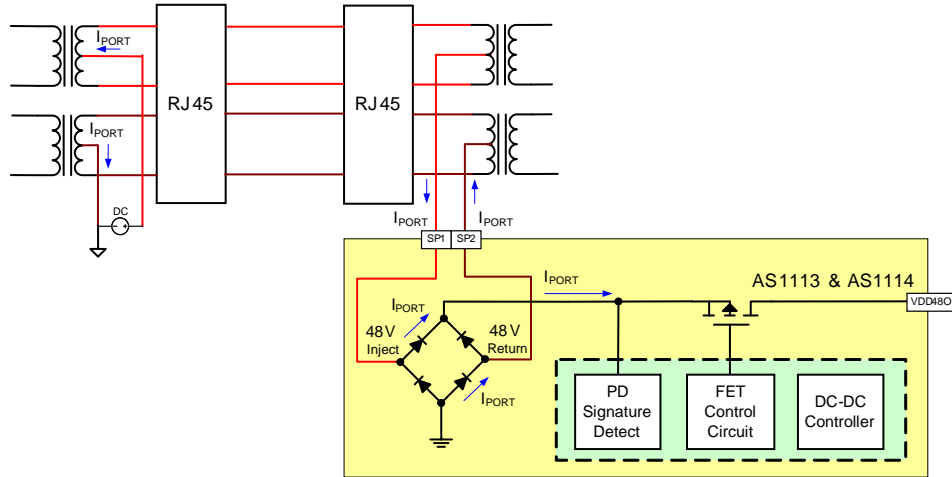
$I_{PORT}$

$I_{PORT}$

DC

RJ45

RJ45

$I_{PORT}$

$I_{PORT}$

SP1 SP2

AS1113 & AS1114

$I_{PORT}$

VDD48O

$I_{PORT}$

48V Inject

48V Return

$I_{PORT}$

PD Signature Detect

FET Control Circuit

DC-DC Controller